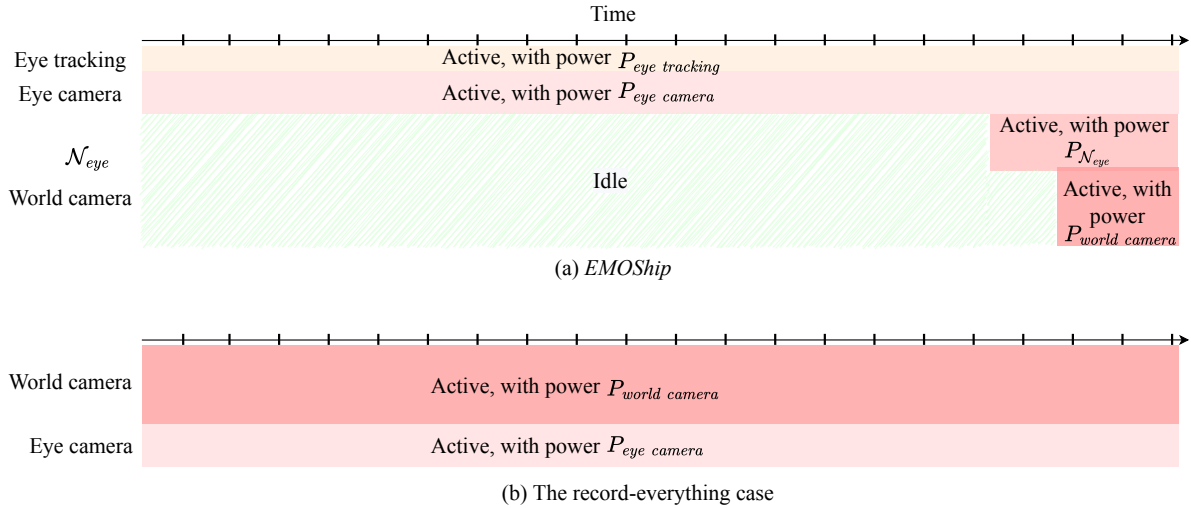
Time

Eye tracking
Active, with power $P_{eye\ tracking}$

Eye camera
Active, with power $P_{eye\ camera}$

$\mathcal{N}_{eye}$
Active, with power $P_{\mathcal{N}_{eye}}$

World camera
Idle

Active, with power $P_{world\ camera}$

(a) *EMOShip*

World camera
Active, with power $P_{world\ camera}$

Eye camera
Active, with power $P_{eye\ camera}$

(b) The record-everything case